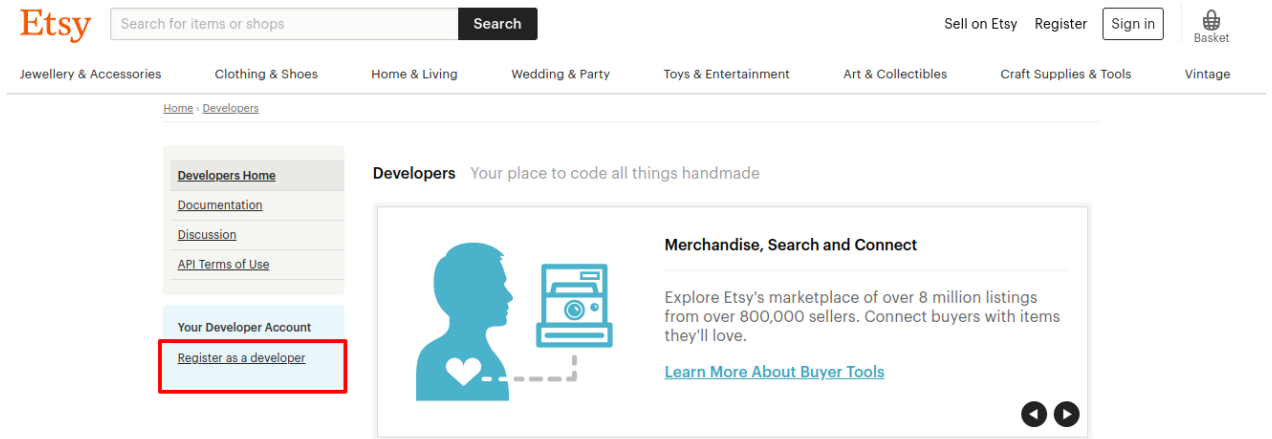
Etsy Search for items or shops Search Sell on Etsy Register Sign in Basket

Jewellery & Accessories Clothing & Shoes Home & Living Wedding & Party Toys & Entertainment Art & Collectibles Craft Supplies & Tools Vintage

Home › Developers

Developers Home
Documentation
Discussion
API Terms of Use

Your Developer Account
Register as a developer

Developers Your place to code all things handmade

Merchandise, Search and Connect

Explore Etsy's marketplace of over 8 million listings from over 800,000 sellers. Connect buyers with items they'll love.

Learn More About Buyer Tools